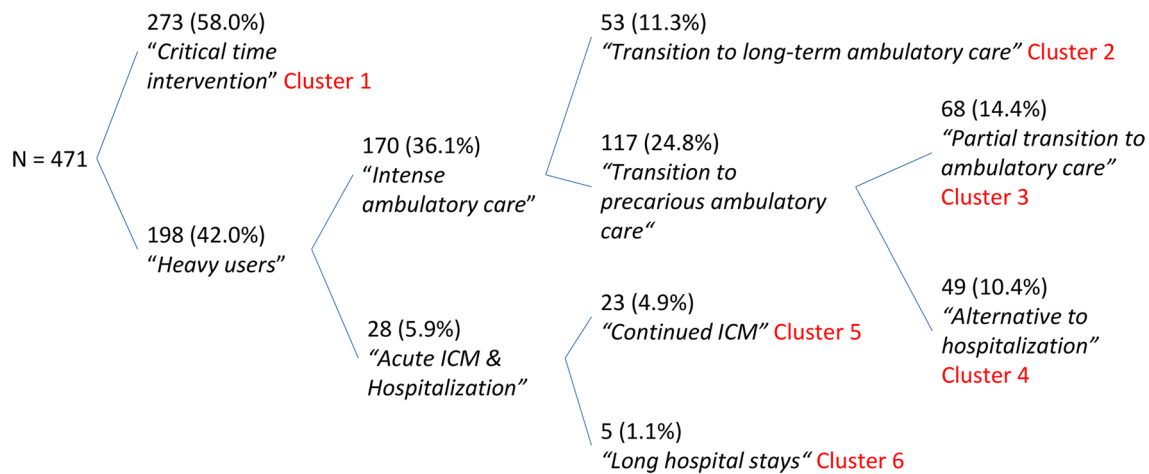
N = 471

273 (58.0%)
“Critical time intervention” Cluster 1

198 (42.0%)
“Heavy users”

170 (36.1%)
“Intense ambulatory care”

28 (5.9%)
“Acute ICM & Hospitalization”

53 (11.3%)
“Transition to long-term ambulatory care” Cluster 2

117 (24.8%)
“Transition to precarious ambulatory care“

23 (4.9%)
“Continued ICM” Cluster 5

5 (1.1%)
“Long hospital stays“ Cluster 6

68 (14.4%)
“Partial transition to ambulatory care”
Cluster 3

49 (10.4%)
“Alternative to hospitalization”
Cluster 4